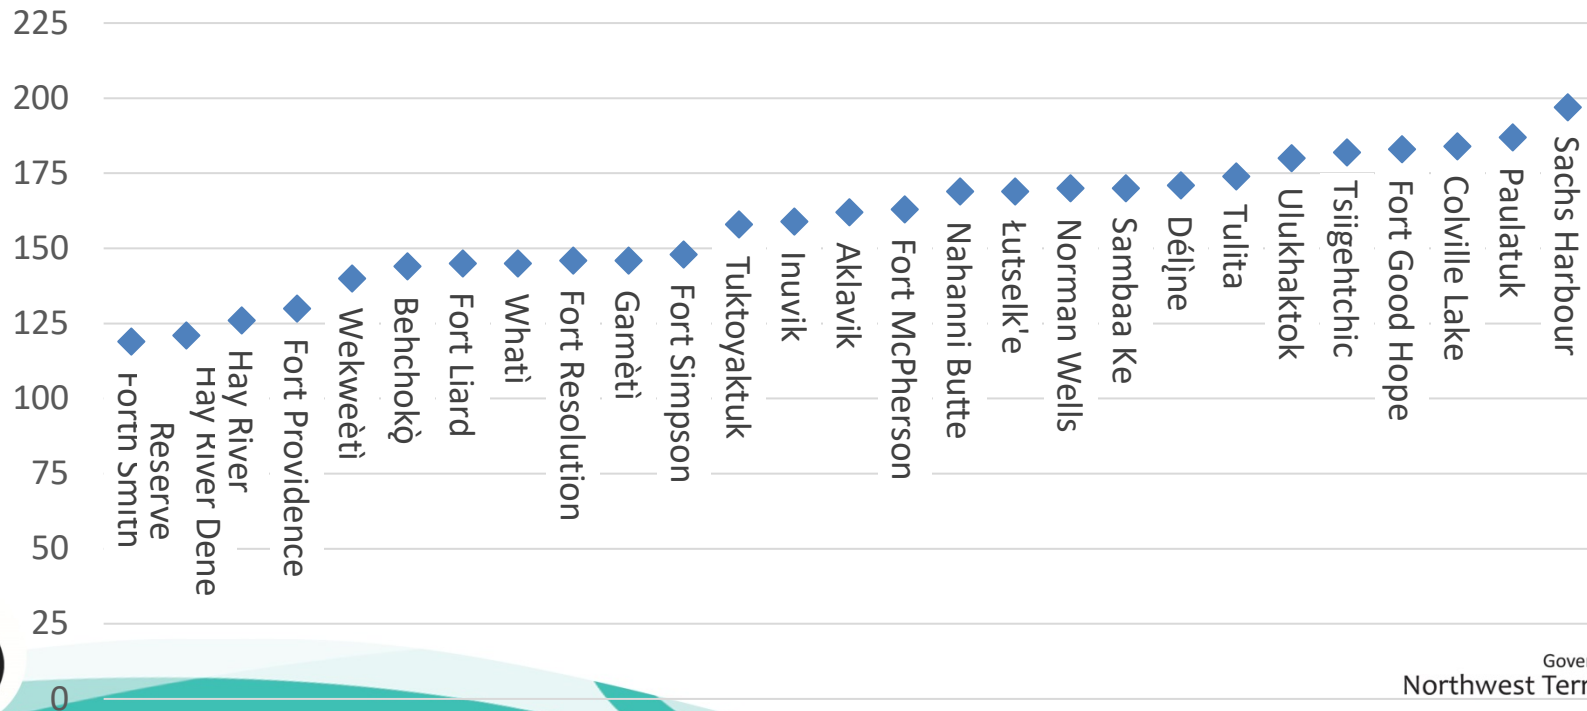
225
200
175
150
125
100
75
50
25
0

Fort Smith
Hay River Dene Reserve
Hay River
Fort Providence
Wekweètì
Behchokǫ̀
Fort Liard
Whatì
Fort Resolution
Gamètì
Fort Simpson
Tuktoyaktuk
Inuvik
Aklavik
Fort McPherson
Nahanni Butte
Łutselk'e
Norman Wells
Sambaa Ke
Délı̨ne
Tulita
Ulukhaktok
Tsiigehtchic
Fort Good Hope
Colville Lake
Paulatuk
Sachs Harbour

Gove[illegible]
Northwest Terr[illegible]